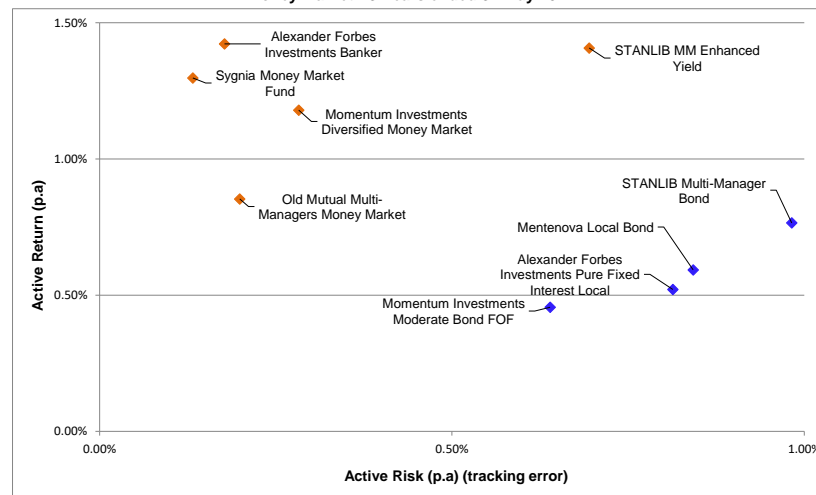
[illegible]

1.50%
1.00%
0.50%
0.00%

Active Return (p.a)

Alexander Forbes Investments Banker

Sygnia Money Market Fund

Momentum Investments Diversified Money Market

STANLIB MM Enhanced Yield

Old Mutual Multi-Managers Money Market

STANLIB Multi-Manager Bond

Mentenova Local Bond

Alexander Forbes Investments Pure Fixed Interest Local

Momentum Investments Moderate Bond FOF

0.00%
0.50%
1.00%

Active Risk (p.a) (tracking error)